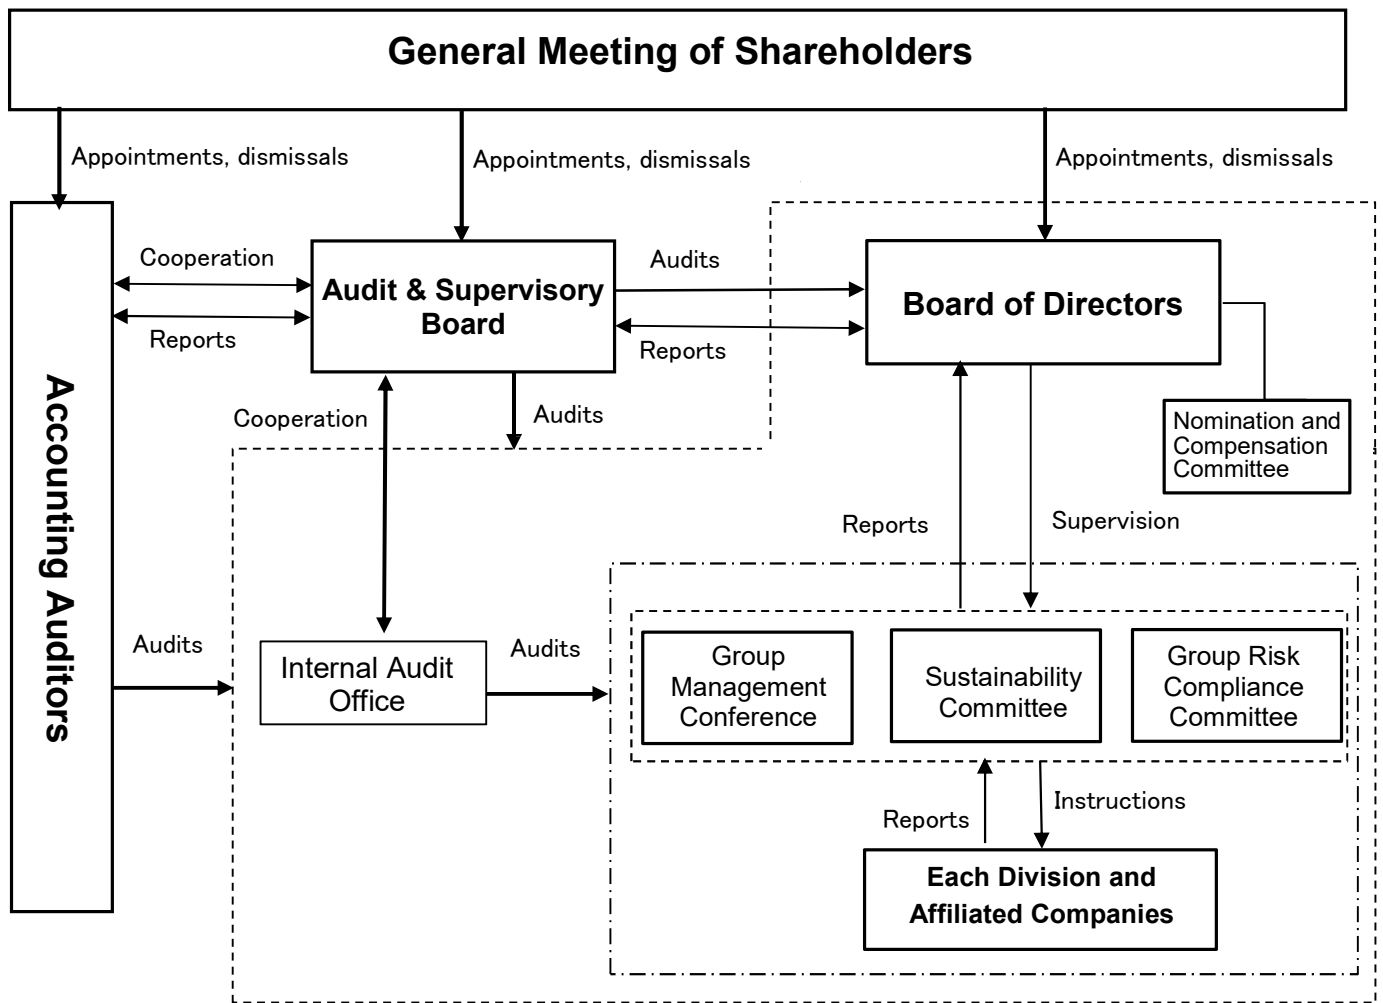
General Meeting of Shareholders

Appointments, dismissals

Appointments, dismissals

Appointments, dismissals

Accounting Auditors

Cooperation

Reports

Audit & Supervisory Board

Audits

Reports

Board of Directors

Nomination and Compensation Committee

Cooperation

Audits

Reports

Supervision

Audits

Internal Audit Office

Audits

Group Management Conference

Sustainability Committee

Group Risk Compliance Committee

Reports

Instructions

Each Division and Affiliated Companies